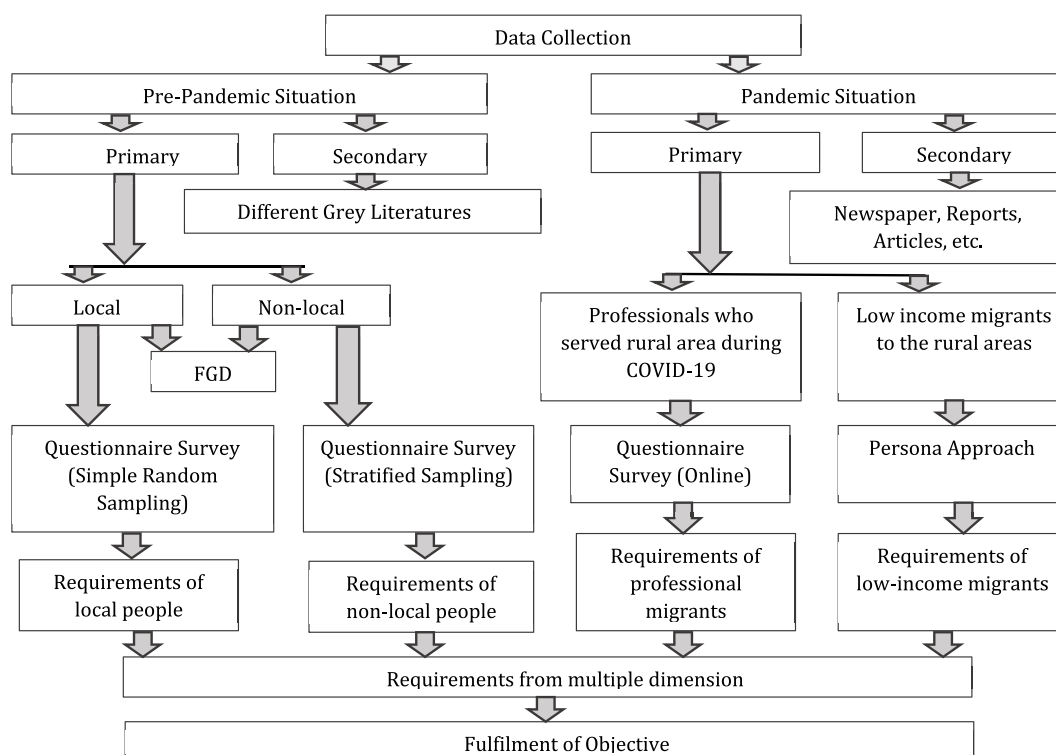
Data Collection

Pre-Pandemic Situation

Primary

Secondary

Different Grey Literatures

Local

Non-local

FGD

Questionnaire Survey (Simple Random Sampling)

Questionnaire Survey (Stratified Sampling)

Requirements of local people

Requirements of non-local people

Pandemic Situation

Primary

Secondary

Newspaper, Reports, Articles, etc.

Professionals who served rural area during COVID-19

Low income migrants to the rural areas

Questionnaire Survey (Online)

Persona Approach

Requirements of professional migrants

Requirements of low-income migrants

Requirements from multiple dimension

Fulfilment of Objective